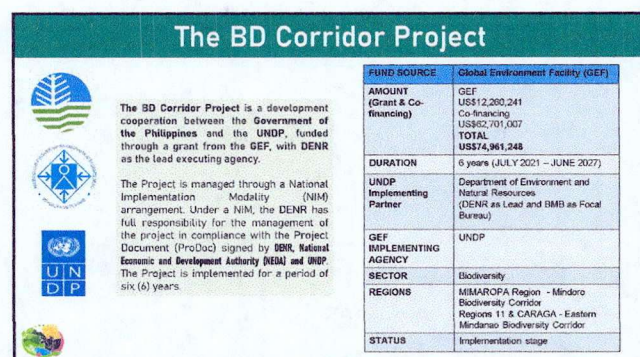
The BD Corridor Project

U N D P

The BD Corridor Project is a development cooperation between the Government of the Philippines and the UNDP, funded through a grant from the GEF, with DENR as the lead executing agency.

The Project is managed through a National Implementation Modality (NIM) arrangement. Under a NIM, the DENR has full responsibility for the management of the project in compliance with the Project Document (ProDoc) signed by DENR, National Economic and Development Authority (NEDA) and UNDP. The Project is implemented for a period of six (6) years.

| FUND SOURCE | Global Environment Facility (GEF) |
|---|---|
| AMOUNT (Grant & Co-financing) | GEF US\$12,260,241 Co-financing US\$62,701,007 TOTAL US\$74,961,248 |
| DURATION | 6 years (JULY 2021 – JUNE 2027) |
| UNDP Implementing Partner | Department of Environment and Natural Resources (DENR as Lead and BMB as Focal Bureau) |
| GEF IMPLEMENTING AGENCY | UNDP |
| SECTOR | Biodiversity |
| REGIONS | MIMAROPA Region - Mindoro Biodiversity Corridor Regions 11 & CARAGA - Eastern Mindanao Biodiversity Corridor |
| STATUS | Implementation stage |